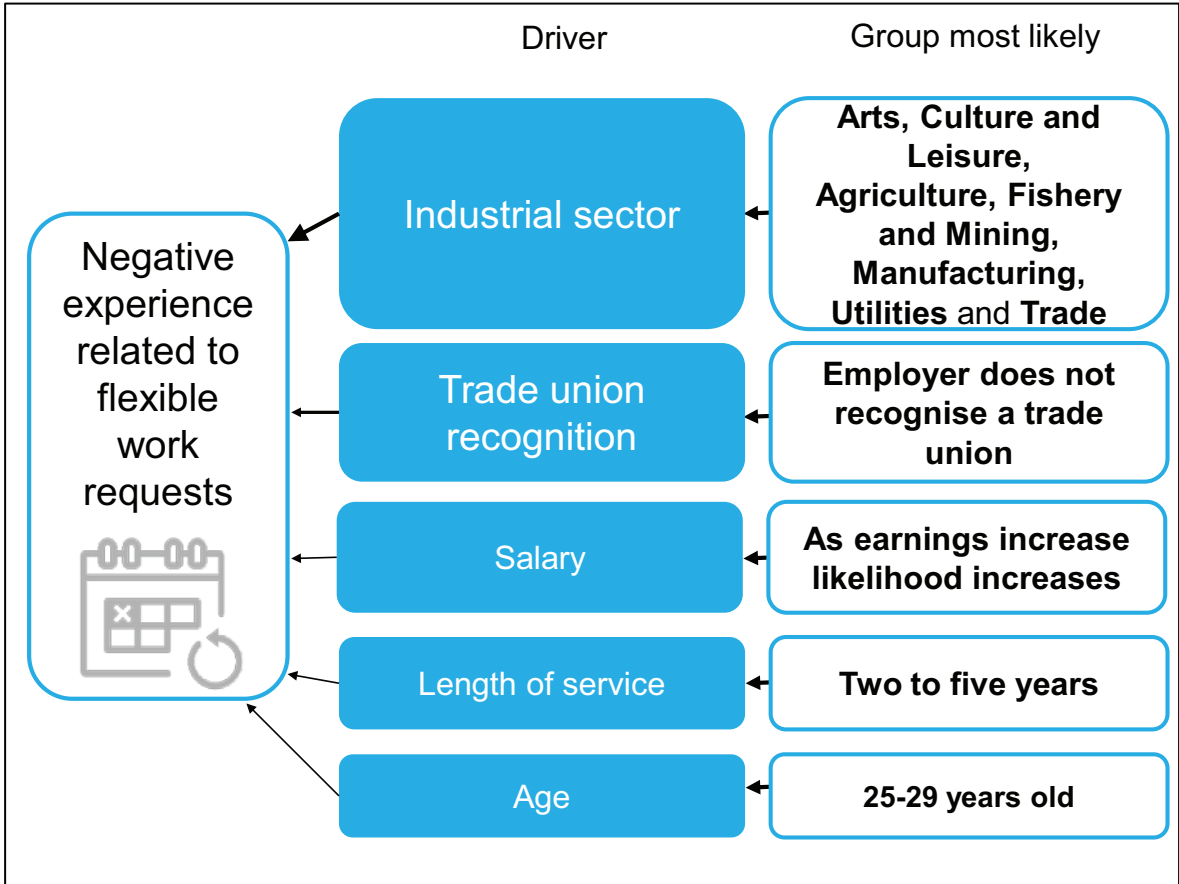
Driver

Group most likely

Negative experience related to flexible work requests

Industrial sector

Arts, Culture and Leisure, Agriculture, Fishery and Mining, Manufacturing, Utilities and Trade

Trade union recognition

Employer does not recognise a trade union

Salary

As earnings increase likelihood increases

Length of service

Two to five years

Age

25-29 years old